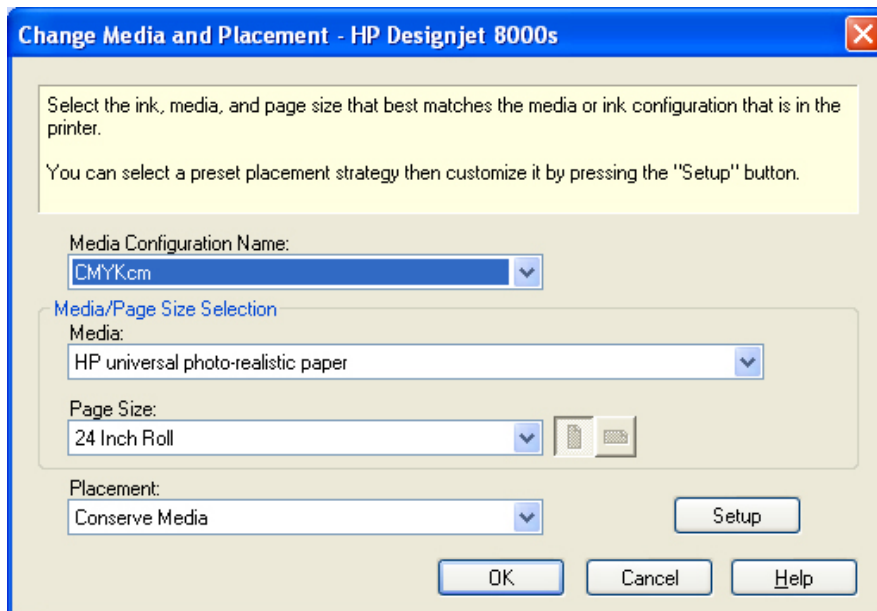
Change Media and Placement - HP Designjet 8000s

Select the ink, media, and page size that best matches the media or ink configuration that is in the printer.

You can select a preset placement strategy then customize it by pressing the "Setup" button.

Media Configuration Name:
CMYKcm

Media/Page Size Selection
Media:
HP universal photo-realistic paper

Page Size:
24 Inch Roll

Placement:
Conserve Media

Setup

OK
Cancel
Help